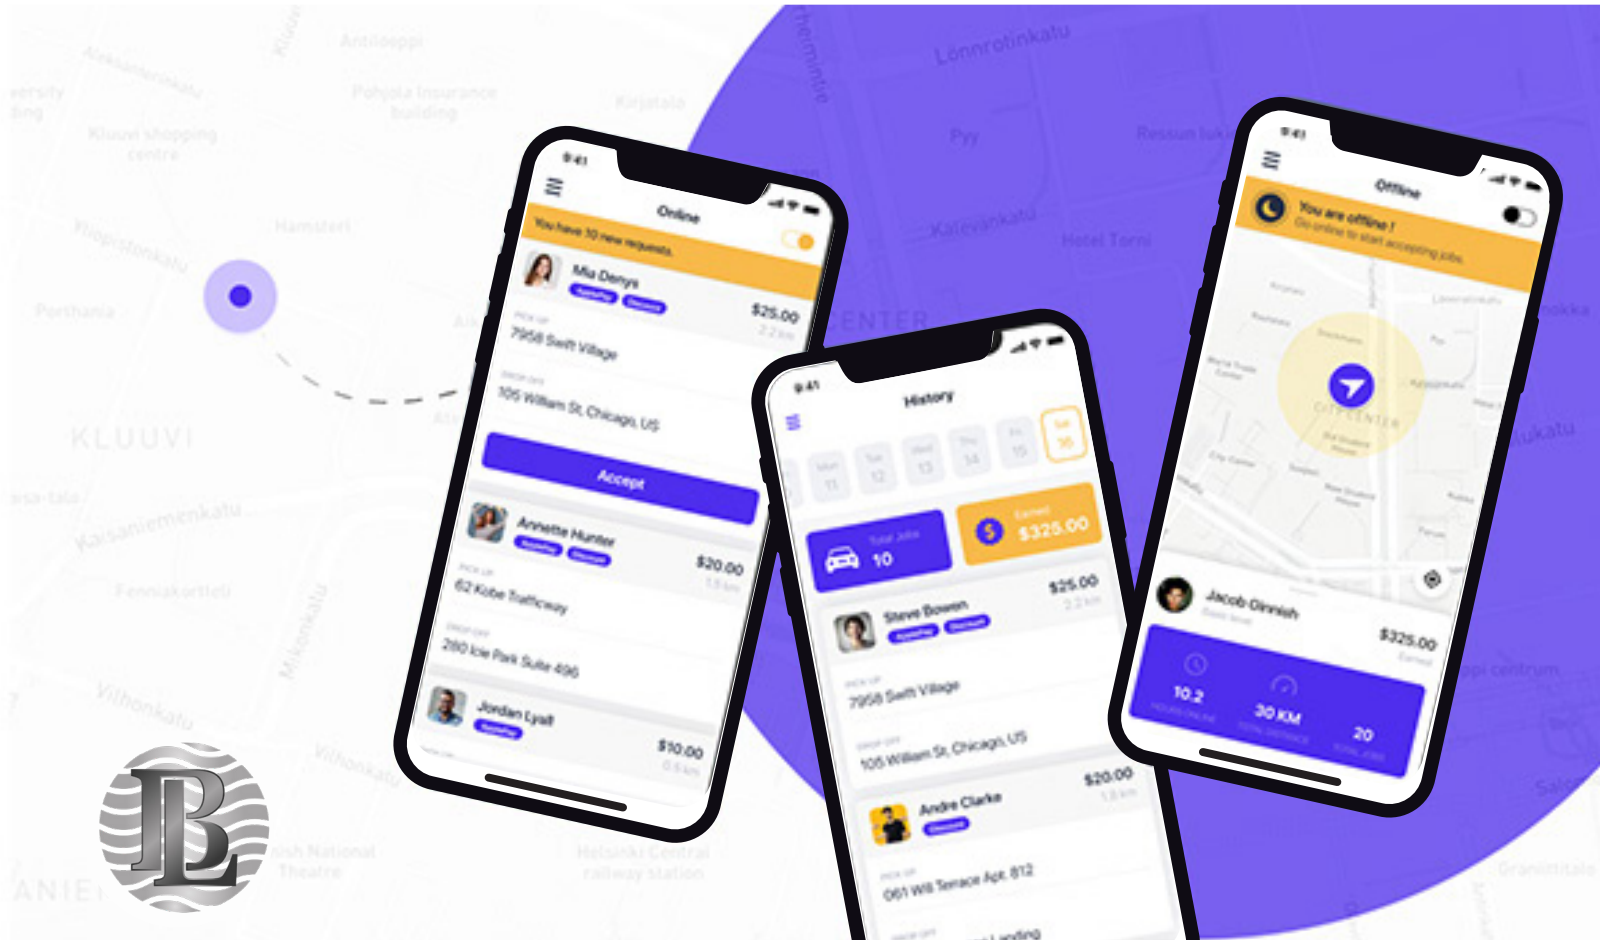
KLUUVI

Kaisaniemenkatu

Vilhonkatu

Mikonkatu

Kaivokatu

Kalevankatu

Lönnrotinkatu

CENTER

9:41

Online

You have 10 new requests.

Mia Denys

$25.00

2.2 km

PICK UP

7958 Swift Village

DROP OFF

105 William St, Chicago, US

Accept

Annette Hunter

$20.00

1.5 km

PICK UP

62 Kobe Trafficway

DROP OFF

280 Icie Park Suite 496

Jordan Lyall

$10.00

0.6 km

9:41

History

Mon 11

Tue 12

Wed 13

Thu 14

Fri 15

Sat 16

Total Jobs

10

Earned

$325.00

Steve Bowen

$25.00

2.2 km

PICK UP

7958 Swift Village

DROP OFF

105 William St, Chicago, US

Andre Clarke

$20.00

1.5 km

PICK UP

061 Will Terrace Apt. 812

DROP OFF

Landing

9:41

Offline

You are offline !

Go online to start accepting jobs.

CITY CENTER

Jacob Dinnish

$325.00

Earned

10.2

HOURS ONLINE

30 KM

TOTAL DISTANCE

20

TOTAL JOBS

BL